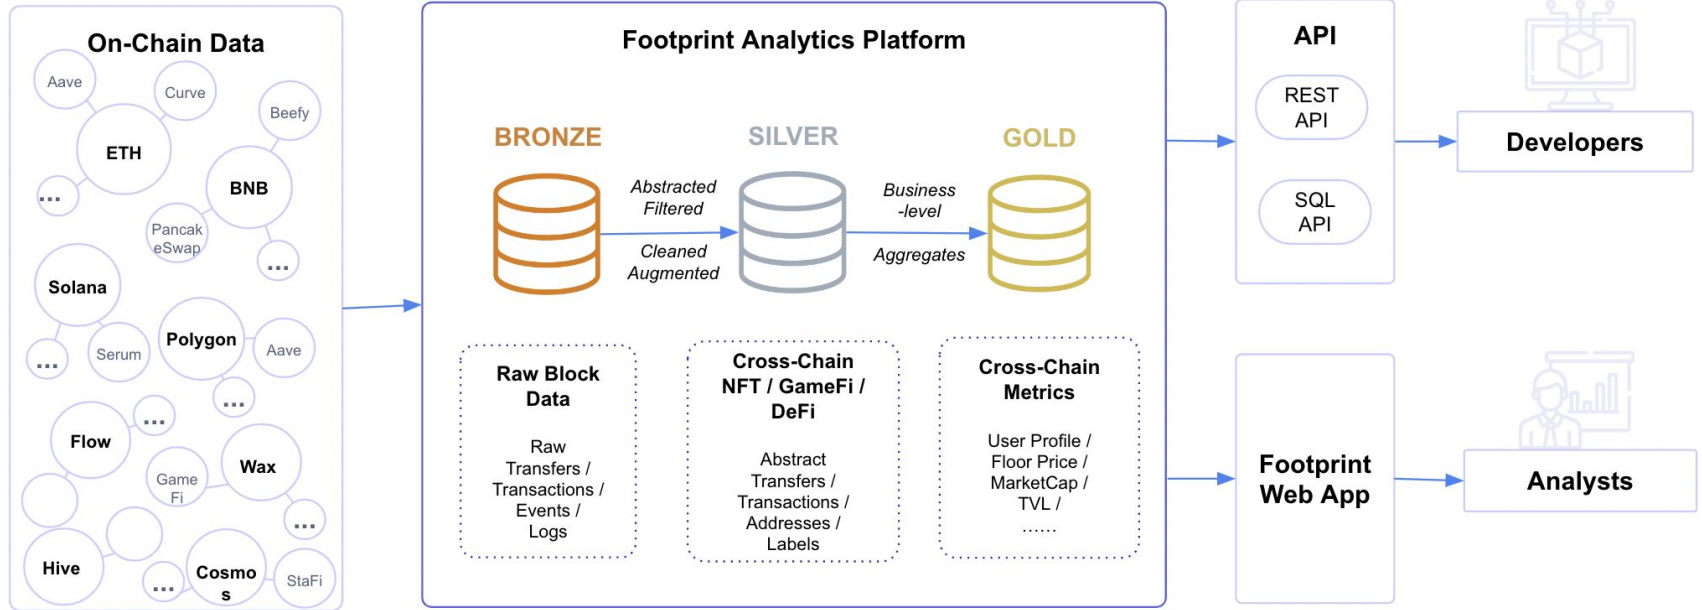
On-Chain Data

Aave
Curve
Beefy
ETH
BNB
...
Pancak eSwap
...
Solana
Polygon
Aave
...
Serum
...
Flow
...
Game Fi
Wax
...
Hive
Cosmo s
...
StaFi

Footprint Analytics Platform

BRONZE
SILVER
GOLD

Abstracted Filtered
Cleaned Augmented
Business -level
Aggregates

Raw Block Data

Raw Transfers / Transactions / Events / Logs

Cross-Chain NFT / GameFi / DeFi

Abstract Transfers / Transactions / Addresses / Labels

Cross-Chain Metrics

User Profile / Floor Price / MarketCap / TVL / ......

API

REST API

SQL API

Developers

Footprint Web App

Analysts